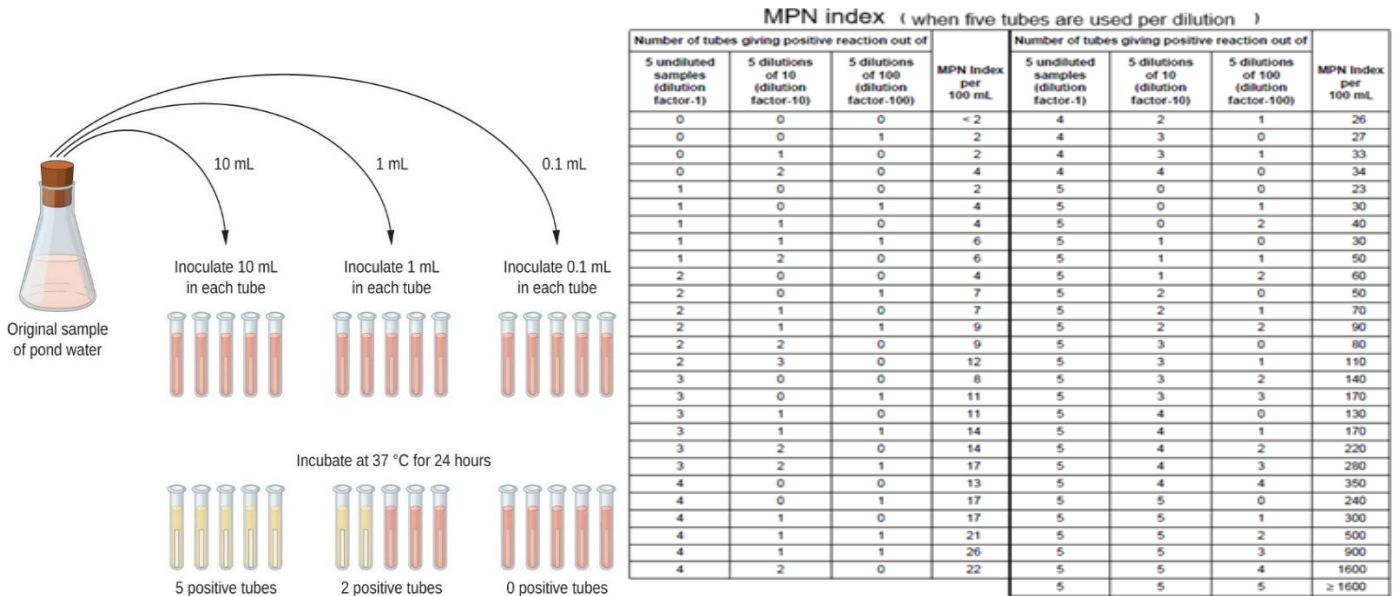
10 mL

1 mL

0.1 mL

Original sample of pond water

Inoculate 10 mL in each tube

Inoculate 1 mL in each tube

Inoculate 0.1 mL in each tube

Incubate at 37 °C for 24 hours

5 positive tubes

2 positive tubes

0 positive tubes

MPN index ( when five tubes are used per dilution )

| Number of tubes giving positive reaction out of | | | | Number of tubes giving positive reaction out of | | | |
|---|---|---|---|---|---|---|---|
| 5 undiluted samples (dilution factor-1) | 5 dilutions of 10 (dilution factor-10) | 5 dilutions of 100 (dilution factor-100) | MPN Index per 100 mL | 5 undiluted samples (dilution factor-1) | 5 dilutions of 10 (dilution factor-10) | 5 dilutions of 100 (dilution factor-100) | MPN Index per 100 mL |
| 0 | 0 | 0 | < 2 | 4 | 2 | 1 | 26 |
| 0 | 0 | 1 | 2 | 4 | 3 | 0 | 27 |
| 0 | 1 | 0 | 2 | 4 | 3 | 1 | 33 |
| 0 | 2 | 0 | 4 | 4 | 4 | 0 | 34 |
| 1 | 0 | 0 | 2 | 5 | 0 | 0 | 23 |
| 1 | 0 | 1 | 4 | 5 | 0 | 1 | 30 |
| 1 | 1 | 0 | 4 | 5 | 0 | 2 | 40 |
| 1 | 1 | 1 | 6 | 5 | 1 | 0 | 30 |
| 1 | 2 | 0 | 6 | 5 | 1 | 1 | 50 |
| 2 | 0 | 0 | 4 | 5 | 1 | 2 | 60 |
| 2 | 0 | 1 | 7 | 5 | 2 | 0 | 50 |
| 2 | 1 | 0 | 7 | 5 | 2 | 1 | 70 |
| 2 | 1 | 1 | 9 | 5 | 2 | 2 | 90 |
| 2 | 2 | 0 | 9 | 5 | 3 | 0 | 80 |
| 2 | 3 | 0 | 12 | 5 | 3 | 1 | 110 |
| 3 | 0 | 0 | 8 | 5 | 3 | 2 | 140 |
| 3 | 0 | 1 | 11 | 5 | 3 | 3 | 170 |
| 3 | 1 | 0 | 11 | 5 | 4 | 0 | 130 |
| 3 | 1 | 1 | 14 | 5 | 4 | 1 | 170 |
| 3 | 2 | 0 | 14 | 5 | 4 | 2 | 220 |
| 3 | 2 | 1 | 17 | 5 | 4 | 3 | 280 |
| 4 | 0 | 0 | 13 | 5 | 4 | 4 | 350 |
| 4 | 0 | 1 | 17 | 5 | 5 | 0 | 240 |
| 4 | 1 | 0 | 17 | 5 | 5 | 1 | 300 |
| 4 | 1 | 1 | 21 | 5 | 5 | 2 | 500 |
| 4 | 1 | 1 | 26 | 5 | 5 | 3 | 900 |
| 4 | 2 | 0 | 22 | 5 | 5 | 4 | 1600 |
| | | | | 5 | 5 | 5 | ≥ 1600 |